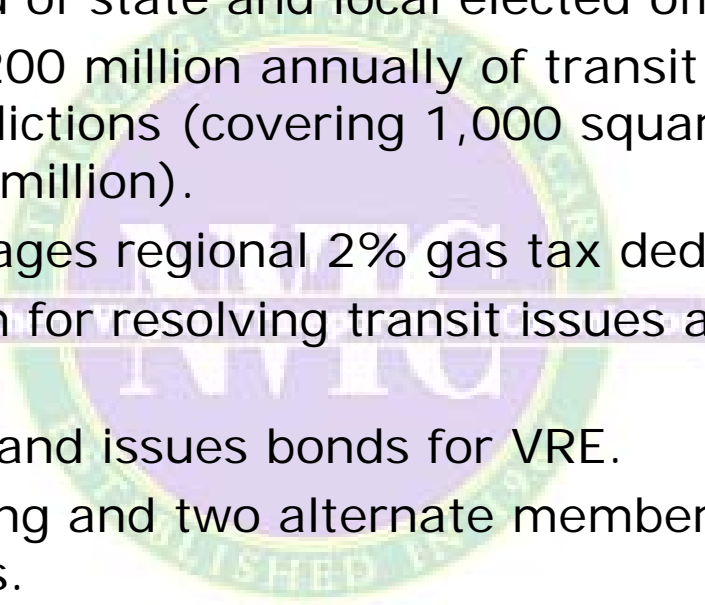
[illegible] of state and local elected o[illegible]
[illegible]200 million annually of transit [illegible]
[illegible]dictions (covering 1,000 squar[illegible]
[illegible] million).
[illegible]ages regional 2% gas tax ded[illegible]
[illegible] for resolving transit issues a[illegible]
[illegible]and issues bonds for VRE.
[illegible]ng and two alternate member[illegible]
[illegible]s.